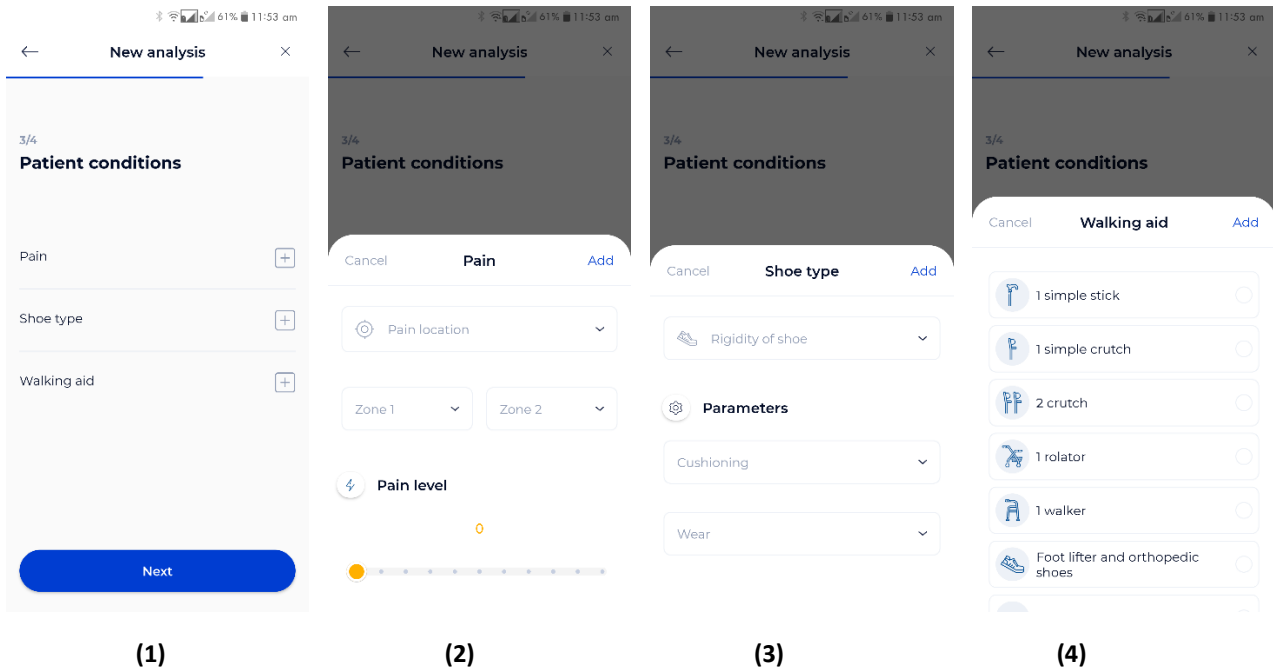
61% 11:53 am
New analysis
3/4
Patient conditions
Pain
Shoe type
Walking aid
Next
(1)

61% 11:53 am
New analysis
3/4
Patient conditions
Cancel Pain Add
Pain location
Zone 1
Zone 2
Pain level
0
(2)

61% 11:53 am
New analysis
3/4
Patient conditions
Cancel Shoe type Add
Rigidity of shoe
Parameters
Cushioning
Wear
(3)

61% 11:53 am
New analysis
3/4
Patient conditions
Cancel Walking aid Add
1 simple stick
1 simple crutch
2 crutch
1 rolator
1 walker
Foot lifter and orthopedic shoes
(4)